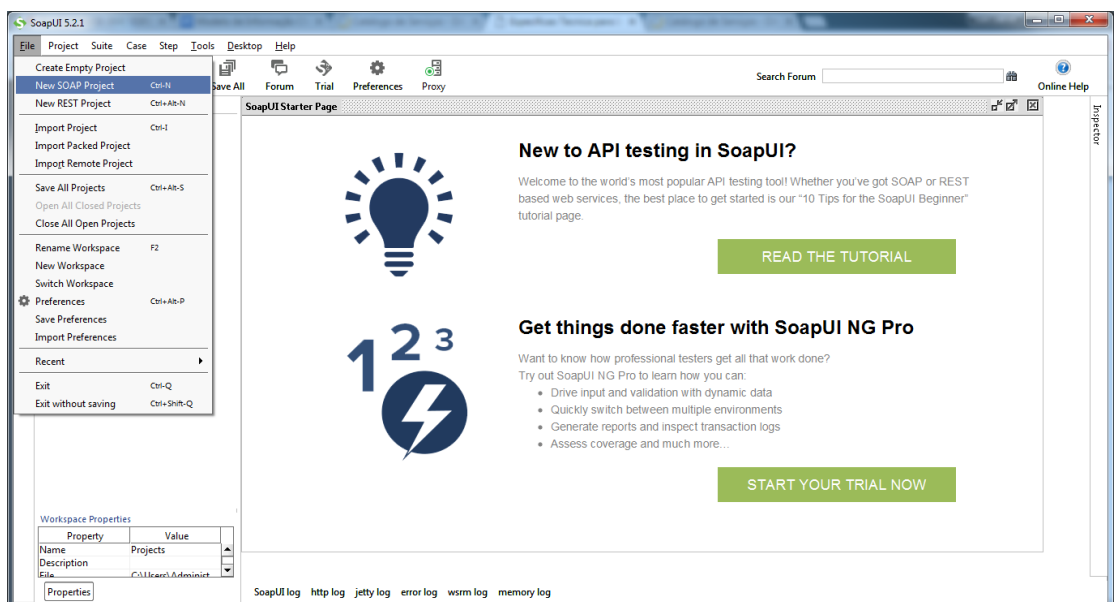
SoapUI 5.2.1

File Project Suite Case Step Tools Desktop Help

Create Empty Project
New SOAP Project Ctrl-N
New REST Project Ctrl+Alt-N
Import Project Ctrl-I
Import Packed Project
Import Remote Project
Save All Projects Ctrl+Alt-S
Open All Closed Projects
Close All Open Projects
Rename Workspace F2
New Workspace
Switch Workspace
Preferences Ctrl+Alt-P
Save Preferences
Import Preferences
Recent
Exit Ctrl-Q
Exit without saving Ctrl+Shift-Q

Save All Forum Trial Preferences Proxy

Search Forum

Online Help

Inspector

SoapUI Starter Page

New to API testing in SoapUI?

Welcome to the world's most popular API testing tool! Whether you've got SOAP or REST based web services, the best place to get started is our "10 Tips for the SoapUI Beginner" tutorial page.

READ THE TUTORIAL

1 2 3

Get things done faster with SoapUI NG Pro

Want to know how professional testers get all that work done?
Try out SoapUI NG Pro to learn how you can:
- Drive input and validation with dynamic data
- Quickly switch between multiple environments
- Generate reports and inspect transaction logs
- Assess coverage and much more...

START YOUR TRIAL NOW

Workspace Properties

| Property | Value |
|---|---|
| Name | Projects |
| Description | |
| File | C:\Users\Administ |

Properties

SoapUI log http log jetty log error log wsrm log memory log